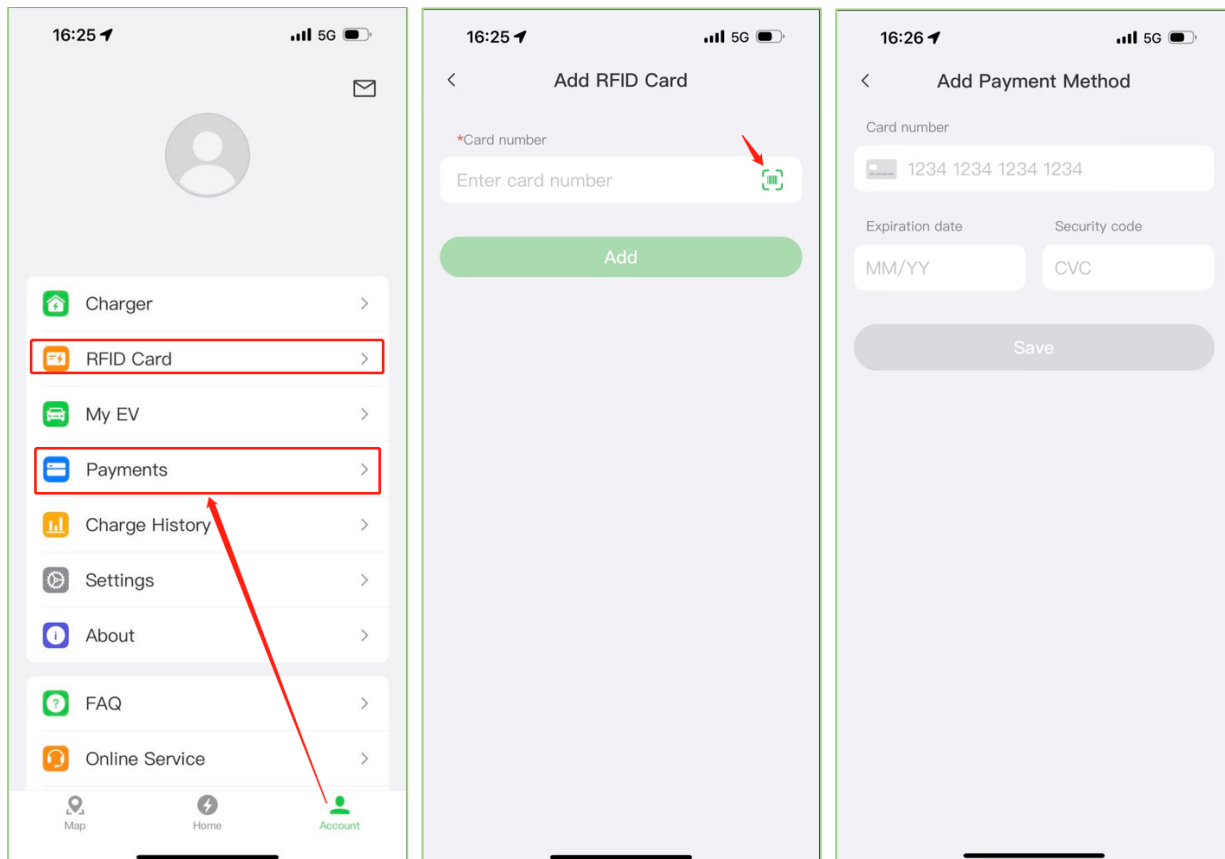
16:25 5G

Charger
RFID Card
My EV
Payments
Charge History
Settings
About

FAQ
Online Service

Map
Home
Account

16:25 5G

Add RFID Card

*Card number
Enter card number

Add

16:26 5G

Add Payment Method

Card number
1234 1234 1234 1234

Expiration date
MM/YY

Security code
CVC

Save